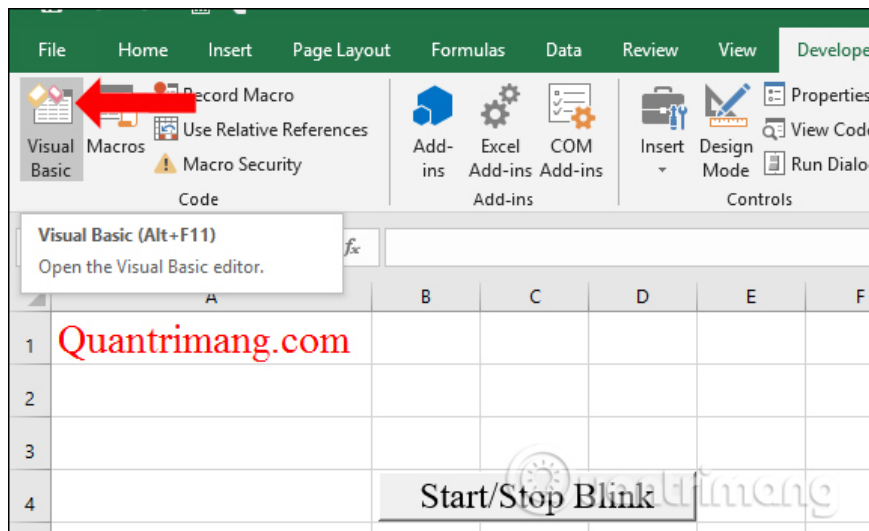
File Home Insert Page Layout Formulas Data Review View Develope

Visual Basic Macros Record Macro Use Relative References Macro Security Code

Add-ins Excel Add-ins COM Add-ins Add-ins

Insert Design Mode Properties View Code Run Dialo Controls

Visual Basic (Alt+F11)
Open the Visual Basic editor.

fx

A B C D E F

1 Quantrimang.com

2

3

4 Start/Stop Blink

Quantrimang